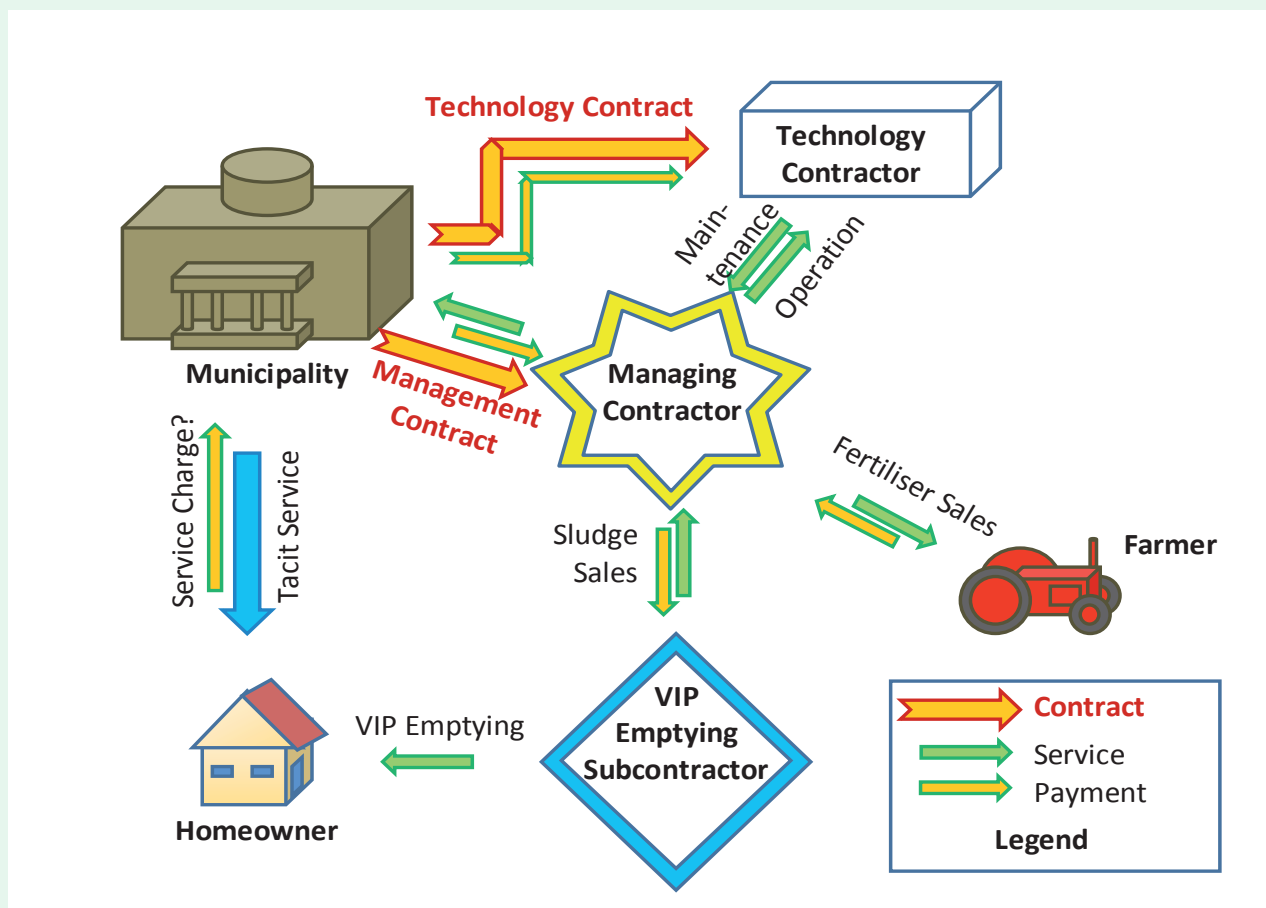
Technology Contract

Technology Contractor

Maintenance

Operation

Municipality

Management Contract

Managing Contractor

Service Charge?

Tacit Service

Fertiliser Sales

Farmer

Sludge Sales

VIP Emptying

VIP Emptying Subcontractor

Homeowner

Contract

Service

Payment

Legend